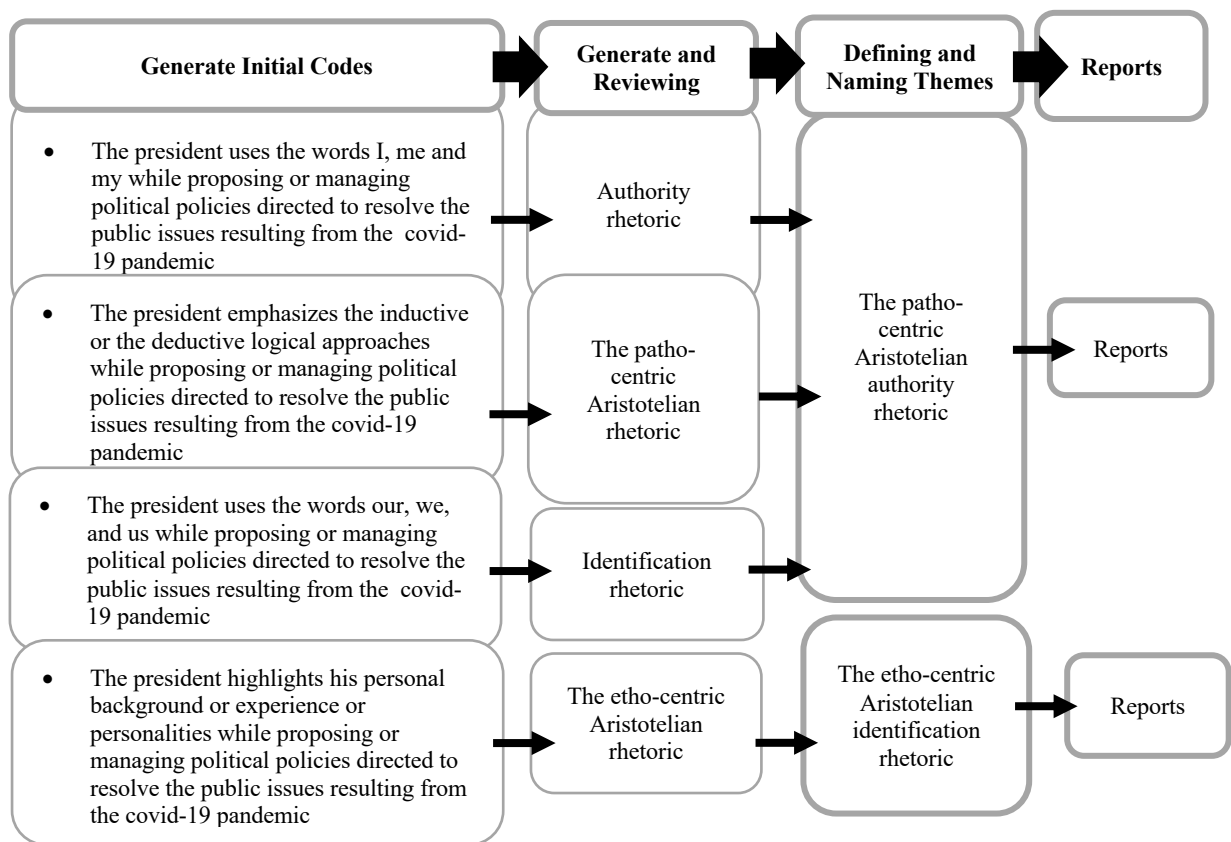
Generate Initial Codes

Generate and Reviewing

Defining and Naming Themes

Reports

• The president uses the words I, me and my while proposing or managing political policies directed to resolve the public issues resulting from the covid-19 pandemic

Authority rhetoric

• The president emphasizes the inductive or the deductive logical approaches while proposing or managing political policies directed to resolve the public issues resulting from the covid-19 pandemic

The patho-centric Aristotelian rhetoric

The patho-centric Aristotelian authority rhetoric

Reports

• The president uses the words our, we, and us while proposing or managing political policies directed to resolve the public issues resulting from the covid-19 pandemic

Identification rhetoric

• The president highlights his personal background or experience or personalities while proposing or managing political policies directed to resolve the public issues resulting from the covid-19 pandemic

The etho-centric Aristotelian rhetoric

The etho-centric Aristotelian identification rhetoric

Reports